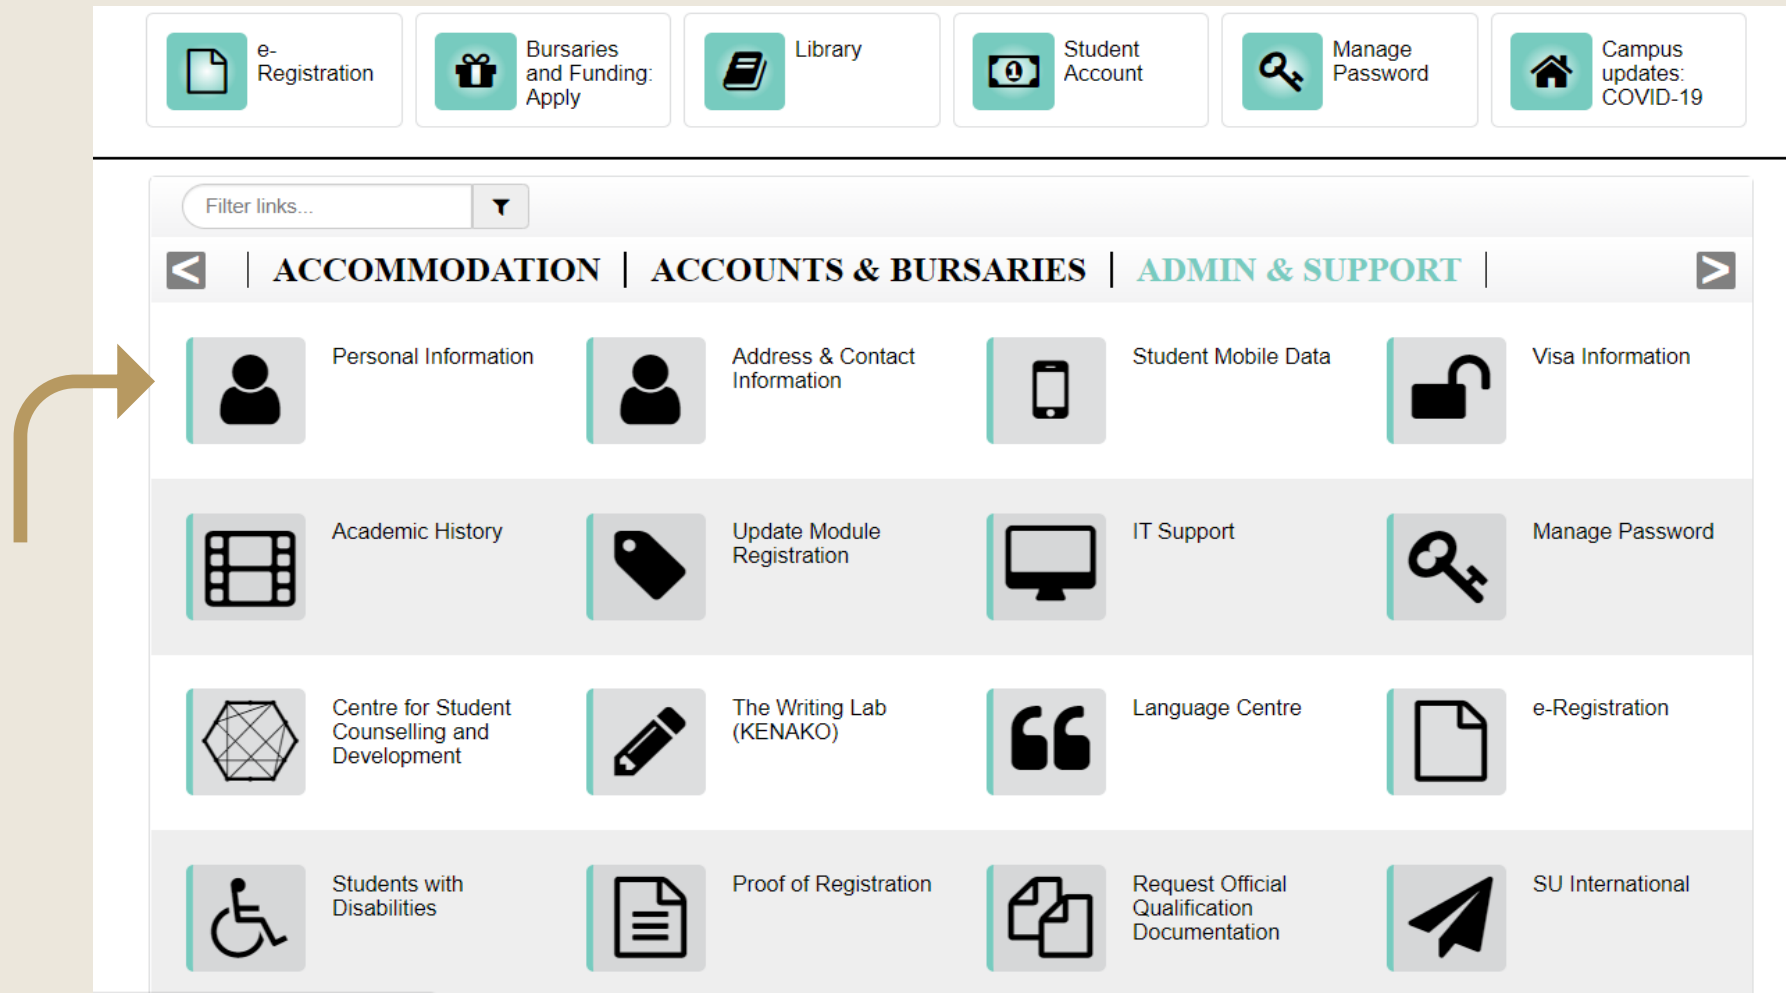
e-Registration

Bursaries and Funding: Apply

Library

Student Account

Manage Password

Campus updates: COVID-19

Filter links...

ACCOMMODATION | ACCOUNTS & BURSARIES | ADMIN & SUPPORT |

Personal Information

Address & Contact Information

Student Mobile Data

Visa Information

Academic History

Update Module Registration

IT Support

Manage Password

Centre for Student Counselling and Development

The Writing Lab (KENAKO)

Language Centre

e-Registration

Students with Disabilities

Proof of Registration

Request Official Qualification Documentation

SU International